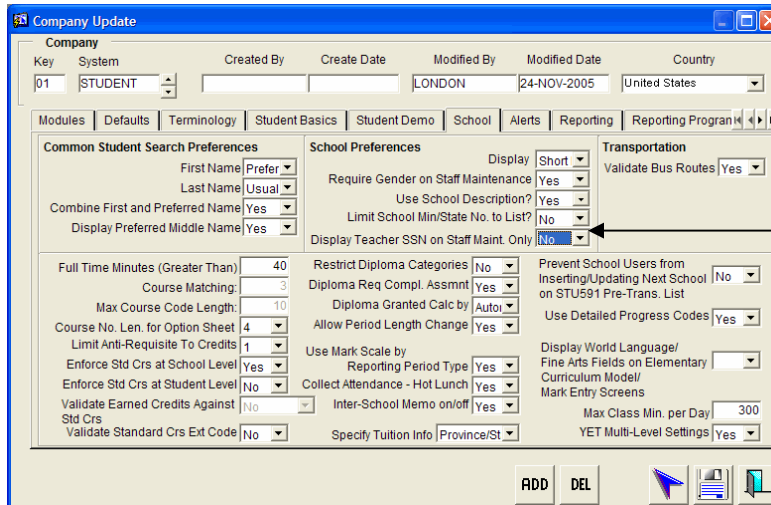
Company Update

Company
Key 01
System STUDENT
Created By
Create Date
Modified By LONDON
Modified Date 24-NOV-2005
Country United States

Modules | Defaults | Terminology | Student Basics | Student Demo | School | Alerts | Reporting | Reporting Program

Common Student Search Preferences
First Name Prefer
Last Name Usual
Combine First and Preferred Name Yes
Display Preferred Middle Name Yes

School Preferences
Display Short
Require Gender on Staff Maintenance Yes
Use School Description? Yes
Limit School Min/State No. to List? No
Display Teacher SSN on Staff Maint. Only No

Transportation
Validate Bus Routes Yes

Full Time Minutes (Greater Than) 40
Course Matching: 3
Max Course Code Length: 10
Course No. Len. for Option Sheet 4
Limit Anti-Requisite To Credits 1
Enforce Std Crs at School Level Yes
Enforce Std Crs at Student Level No
Validate Earned Credits Against Std Crs No
Validate Standard Crs Ext Code No

Restrict Diploma Categories No
Diploma Req Compl. Assmnt Yes
Diploma Granted Calc by Auto
Allow Period Length Change Yes
Use Mark Scale by Reporting Period Type Yes
Collect Attendance - Hot Lunch Yes
Inter-School Memo on/off Yes
Specify Tuition Info Province/St

Prevent School Users from Inserting/Updating Next School on STU591 Pre-Trans. List No
Use Detailed Progress Codes Yes
Display World Language/ Fine Arts Fields on Elementary Curriculum Model/ Mark Entry Screens
Max Class Min. per Day 300
YET Multi-Level Settings Yes

ADD DEL